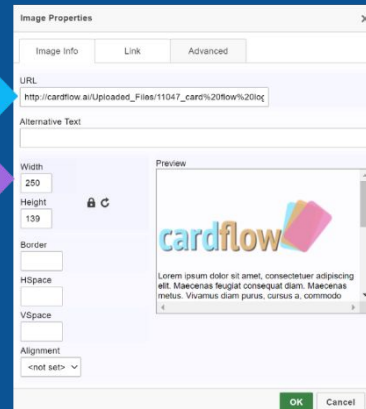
Image Properties

Image Info | Link | Advanced

URL
http://cardflow.ai/Uploaded_Files/11047_card%20flow%20log

Alternative Text

Width
250
Height
139

Border

HSpace

VSpace

Alignment
<not set>

Preview

cardflow

Lorem ipsum dolor sit amet, consectetuer adipiscing elit. Maecenas feugiat consequat diam. Maecenas metus. Vivamus diam purus, cursus a, commodo

OK
Cancel